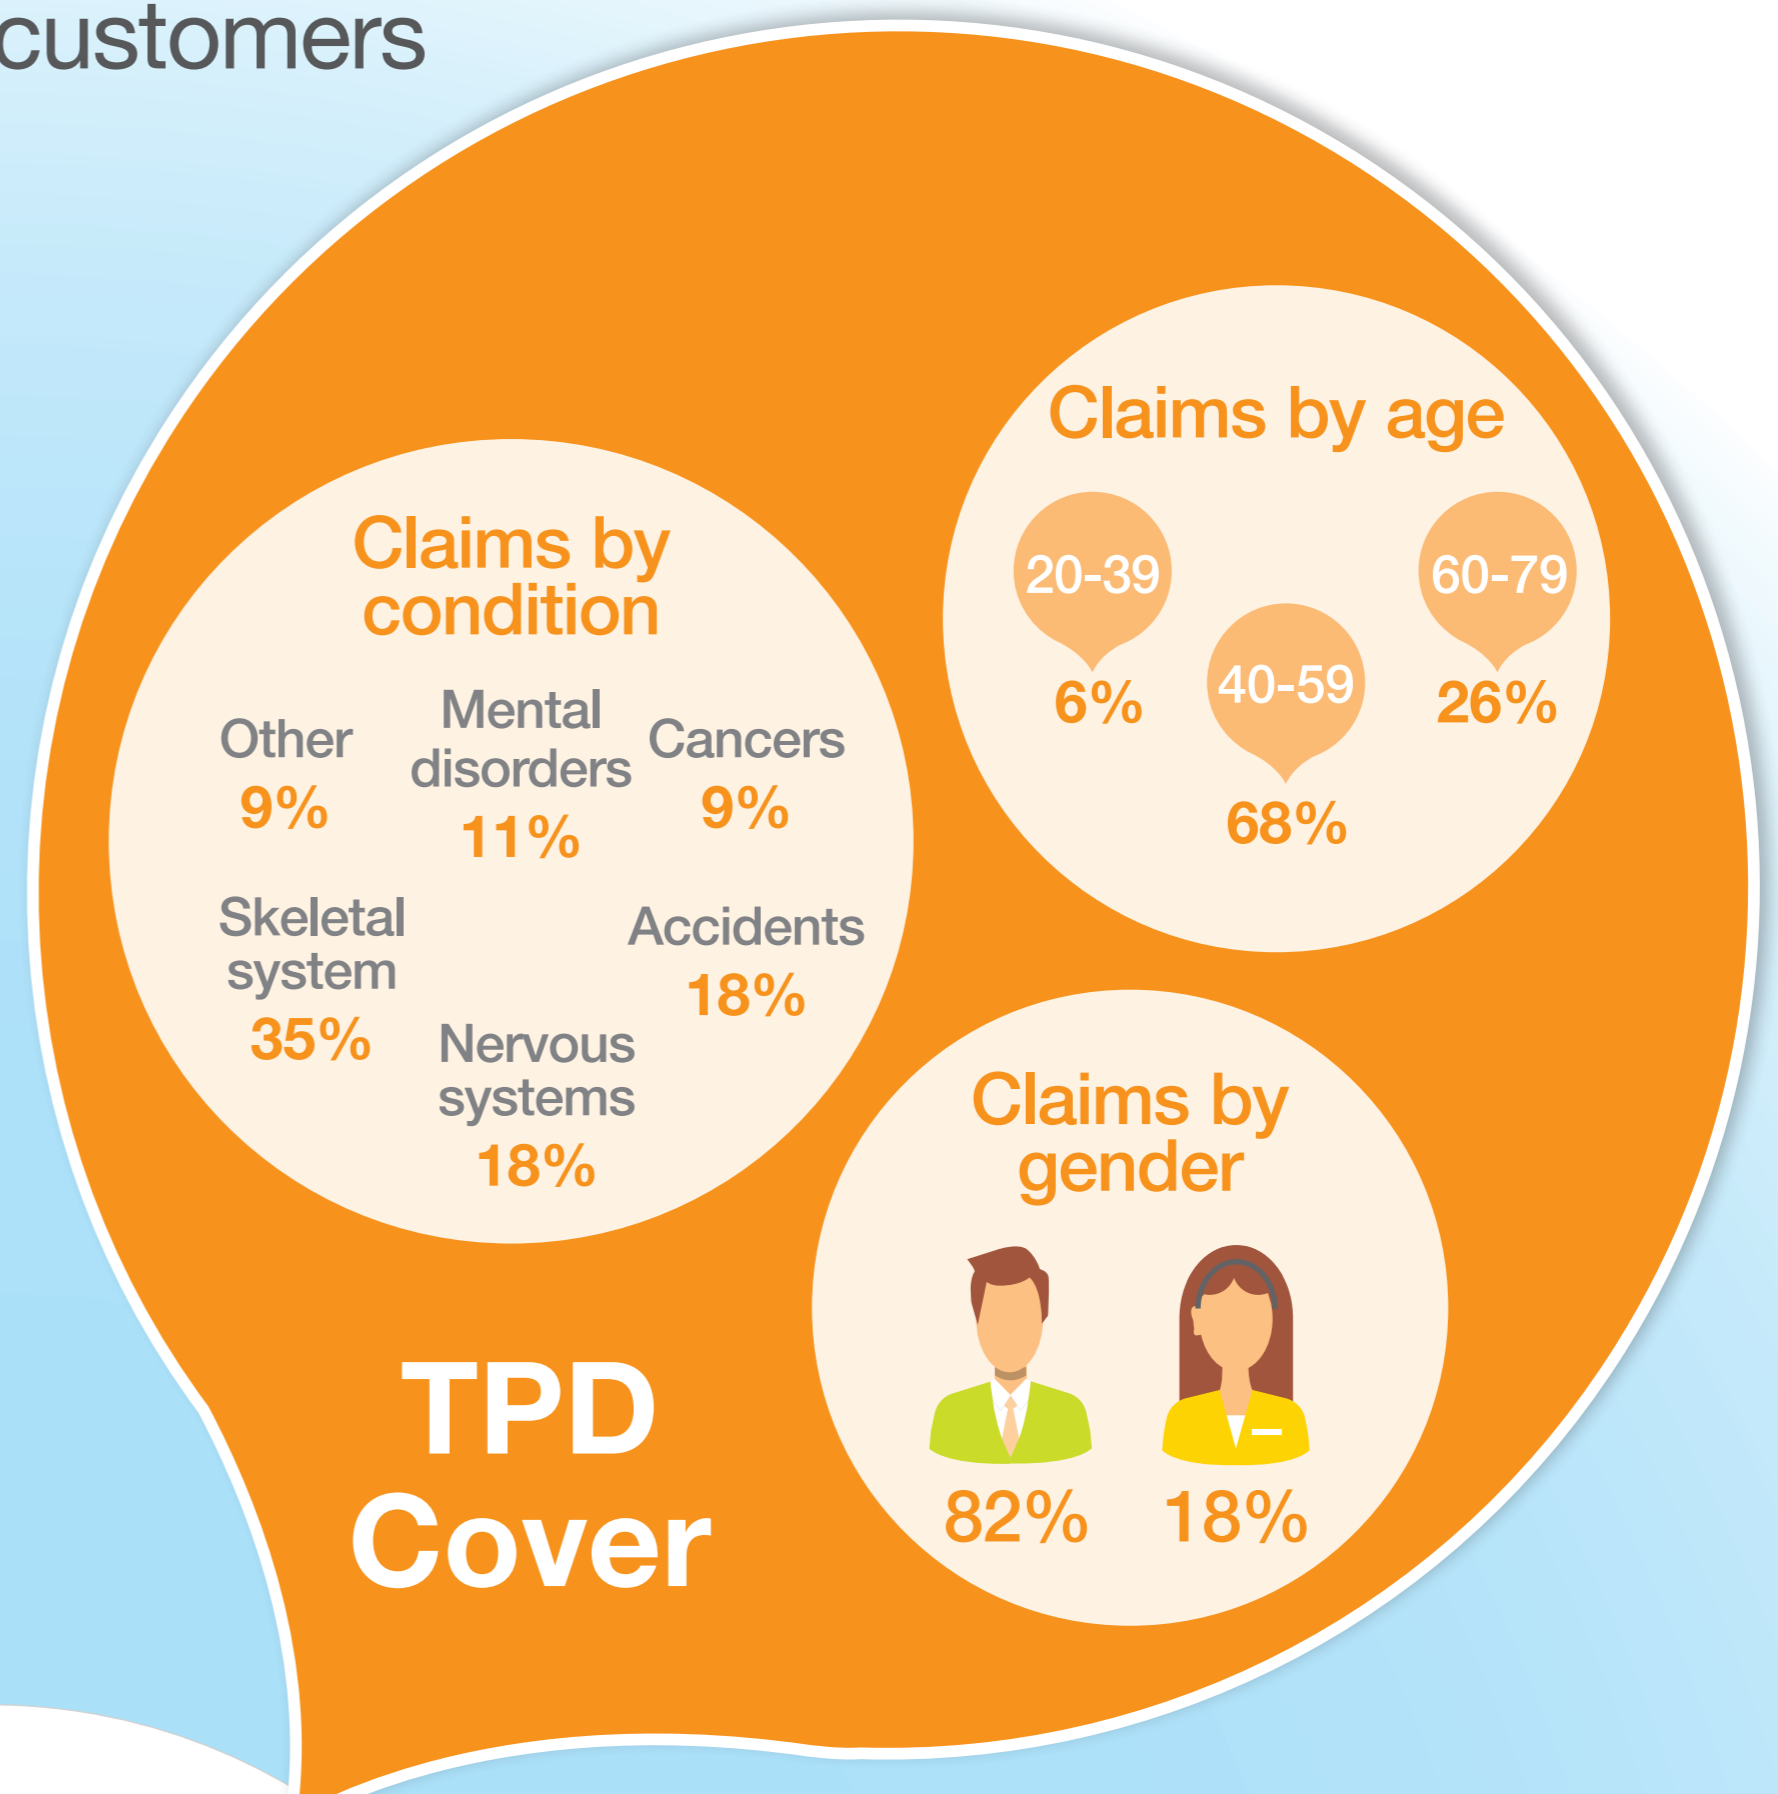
customers

Claims by condition

Other
9%

Mental disorders
11%

Cancers
9%

Skeletal system
35%

Accidents
18%

Nervous systems
18%

Claims by age

20-39
6%

40-59
68%

60-79
26%

Claims by gender

82%

18%

TPD Cover